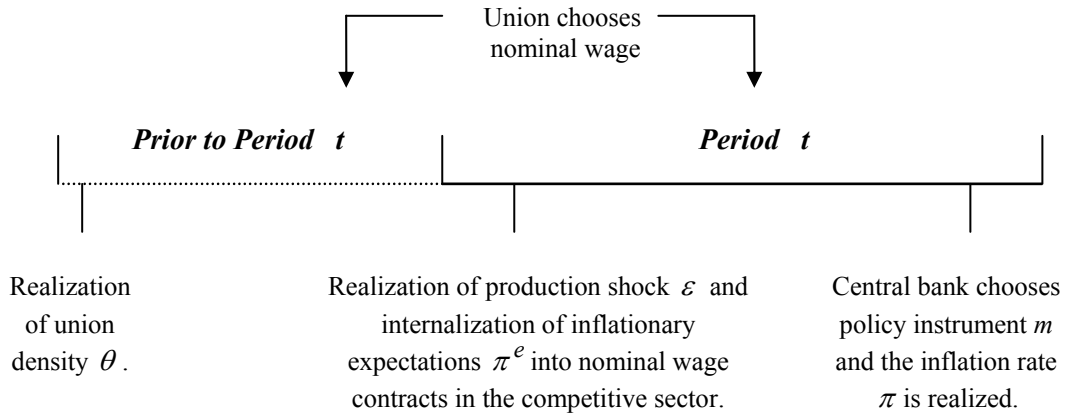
Union chooses nominal wage

*Prior to Period $t$*

*Period $t$*

Realization of union density $\theta$.

Realization of production shock $\varepsilon$ and internalization of inflationary expectations $\pi^e$ into nominal wage contracts in the competitive sector.

Central bank chooses policy instrument $m$ and the inflation rate $\pi$ is realized.